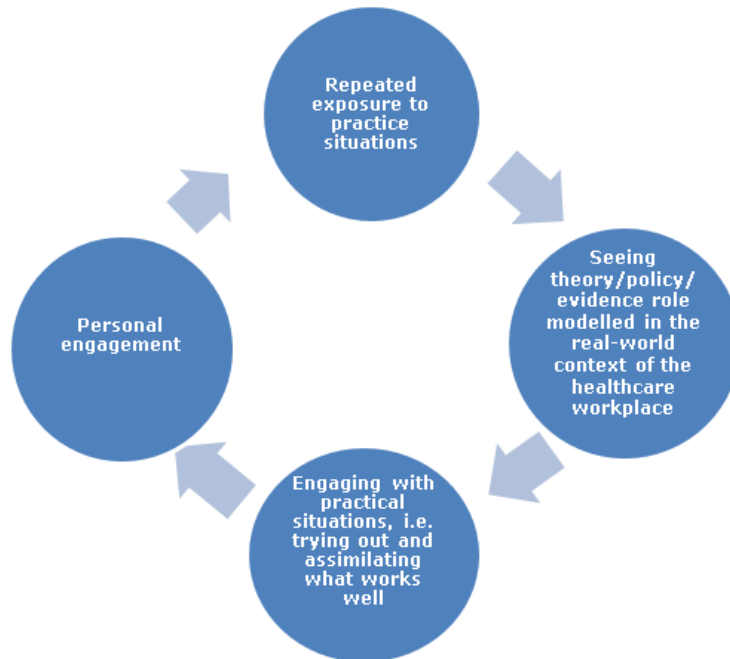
Repeated exposure to practice situations

Seeing theory/policy/ evidence role modelled in the real-world context of the healthcare workplace

Engaging with practical situations, i.e. trying out and assimilating what works well

Personal engagement